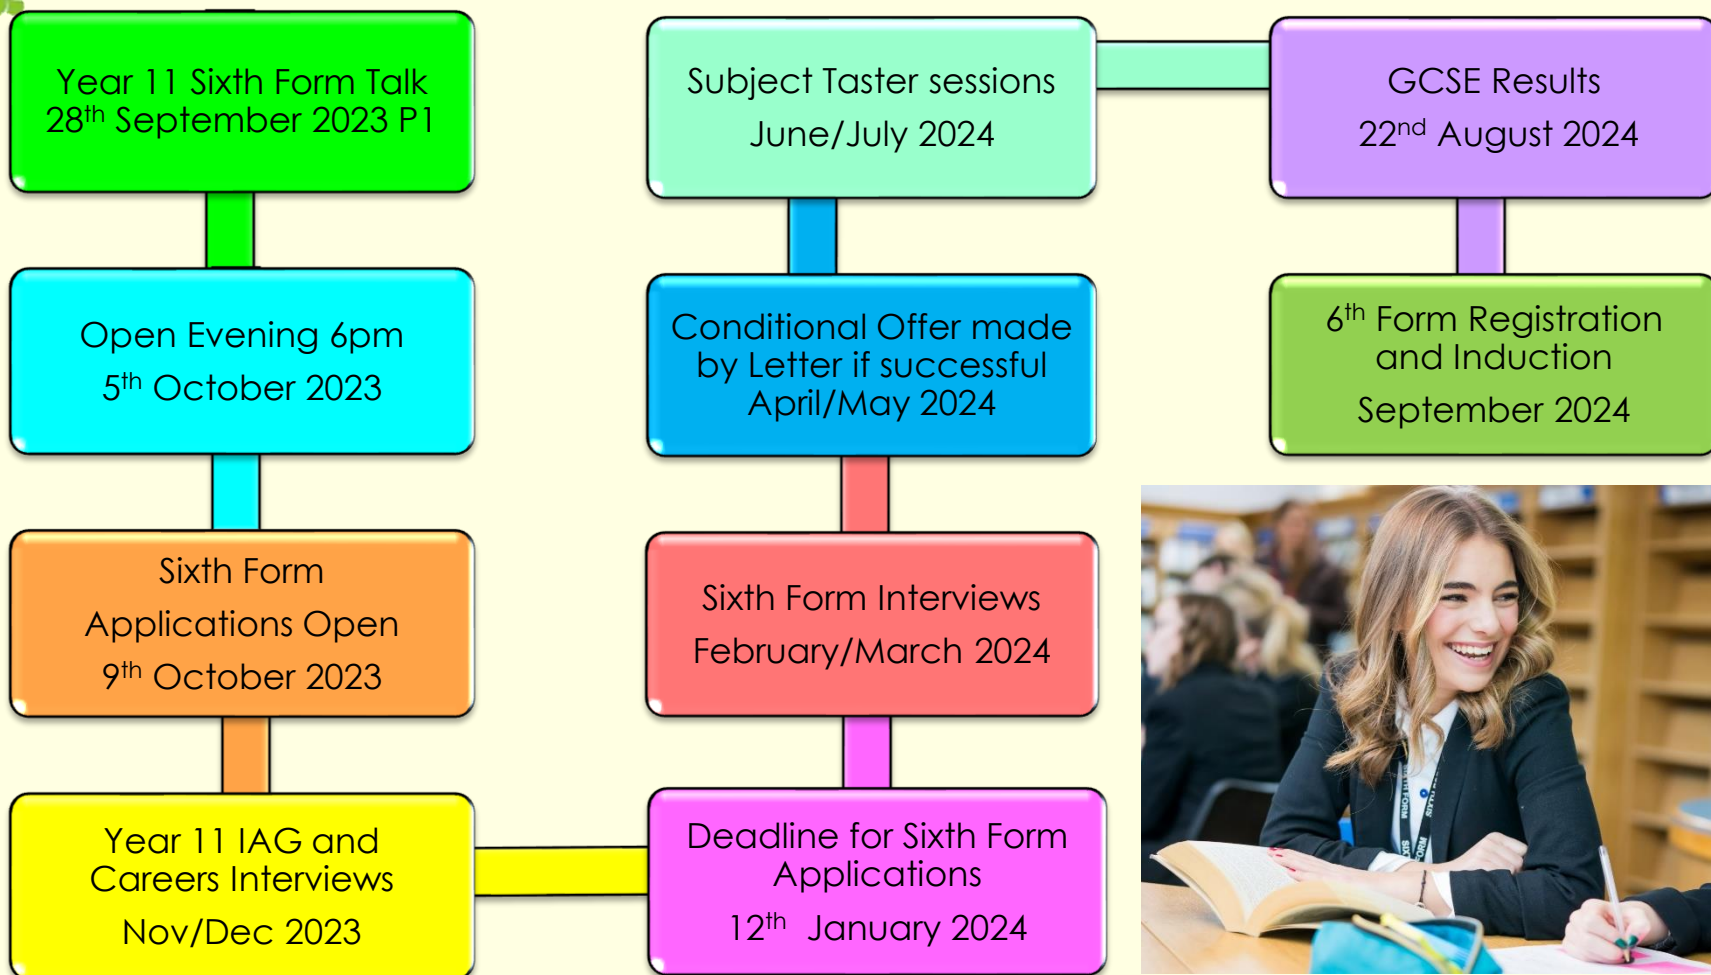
Year 11 Sixth Form Talk
28$^{th}$ September 2023 P1

Open Evening 6pm
5$^{th}$ October 2023

Sixth Form
Applications Open
9$^{th}$ October 2023

Year 11 IAG and
Careers Interviews
Nov/Dec 2023

Deadline for Sixth Form
Applications
12$^{th}$ January 2024

Sixth Form Interviews
February/March 2024

Conditional Offer made
by Letter if successful
April/May 2024

Subject Taster sessions
June/July 2024

GCSE Results
22$^{nd}$ August 2024

6$^{th}$ Form Registration
and Induction
September 2024